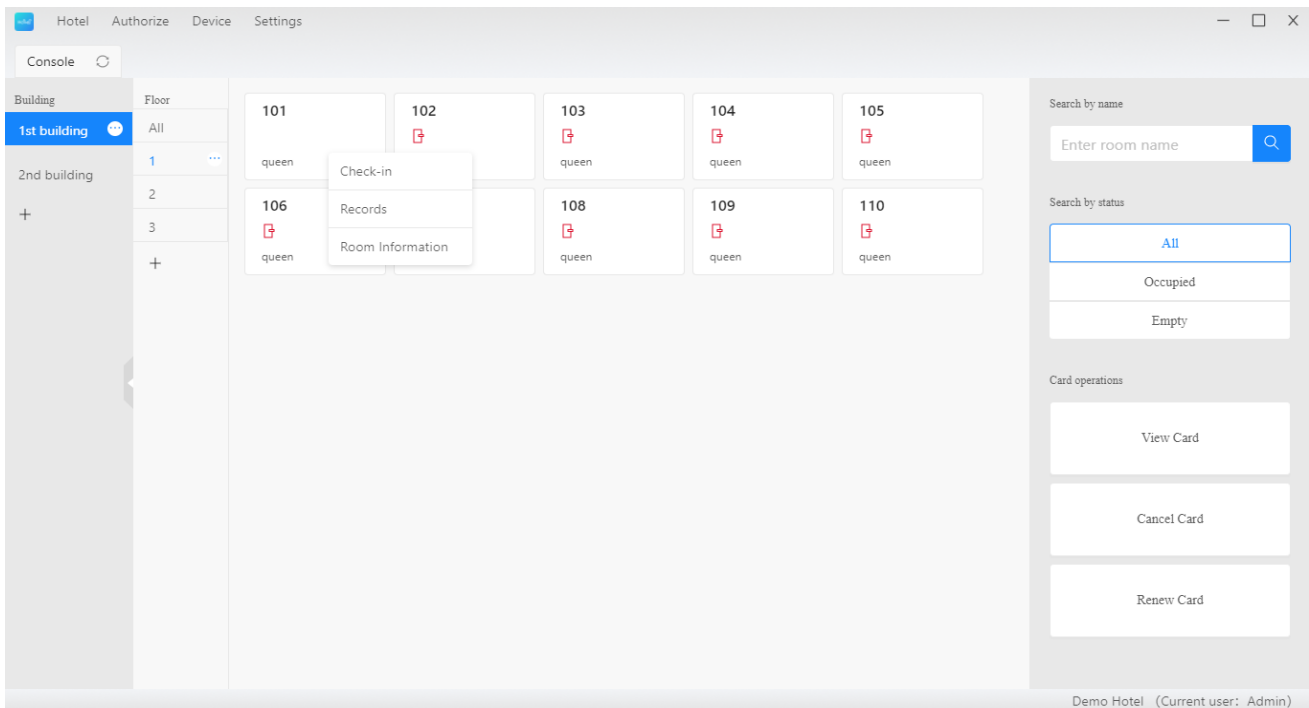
Hotel Authorize Device Settings

Console

Building
1st building
2nd building
+

Floor
All
1 ···
2
3
+

101
queen

102

103
queen

104
queen

105
queen

Check-in
Records
Room Information

106
queen

108
queen

109
queen

110
queen

Search by name
Enter room name

Search by status
All
Occupied
Empty

Card operations
View Card
Cancel Card
Renew Card

Demo Hotel (Current user: Admin)